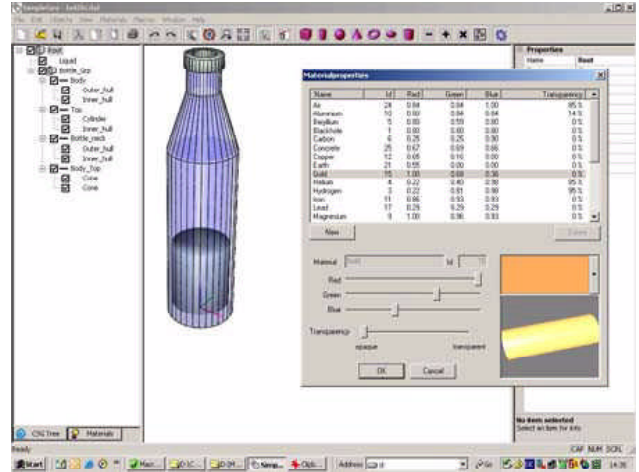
SimpleGeo - bottle.dat
File Edit Objects View Materials Macros Window Help

Root
Liquid
Bottle_Grp
Body
Outer_hull
Inner_hull
Top
Cylinder
Inner_hull
Bottle_neck
Outer_hull
Inner_hull
Body_Top
Cone
Cone

Properties
Name Root

Materialproperties

| Name | Id | Red | Green | Blue | Transparency |
|---|---|---|---|---|---|
| Air | 24 | 0.84 | 0.84 | 1.00 | 95 % |
| Aluminium | 10 | 0.84 | 0.84 | 0.84 | 14 % |
| Beryllium | 9 | 0.80 | 0.59 | 0.80 | 0 % |
| Blackhole | 1 | 0.00 | 0.00 | 0.00 | 0 % |
| Carbon | 6 | 0.25 | 0.25 | 0.30 | 0 % |
| Concrete | 25 | 0.67 | 0.69 | 0.66 | 0 % |
| Copper | 12 | 0.65 | 0.10 | 0.00 | 0 % |
| Earth | 21 | 0.55 | 0.00 | 0.00 | 0 % |
| Gold | 15 | 1.00 | 0.69 | 0.36 | 0 % |
| Helium | 4 | 0.22 | 0.40 | 0.98 | 95 % |
| Hydrogen | 3 | 0.22 | 0.81 | 0.98 | 95 % |
| Iron | 11 | 0.66 | 0.53 | 0.83 | 0 % |
| Lead | 17 | 0.29 | 0.29 | 0.29 | 0 % |
| Magnesium | 8 | 1.00 | 0.96 | 0.83 | 0 % |

New
Delete

Material Gold Id 15
Red
Green
Blue
Transparency
opaque transparent

OK Cancel

CSG Tree Materials

No item selected
Select an item for info

Ready
CAP NUM SCRL
Start Address